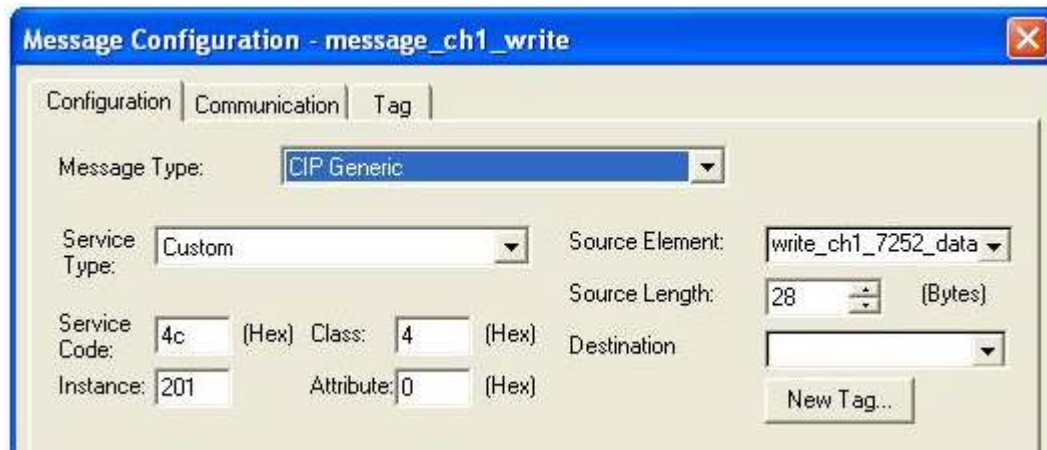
Message Configuration - message_ch1_write

Configuration | Communication | Tag

Message Type: CIP Generic

Service Type: Custom

Source Element: write_ch1_7252_data

Source Length: 28 (Bytes)

Service Code: 4c (Hex) Class: 4 (Hex)

Destination

Instance: 201 Attribute: 0 (Hex)

New Tag...